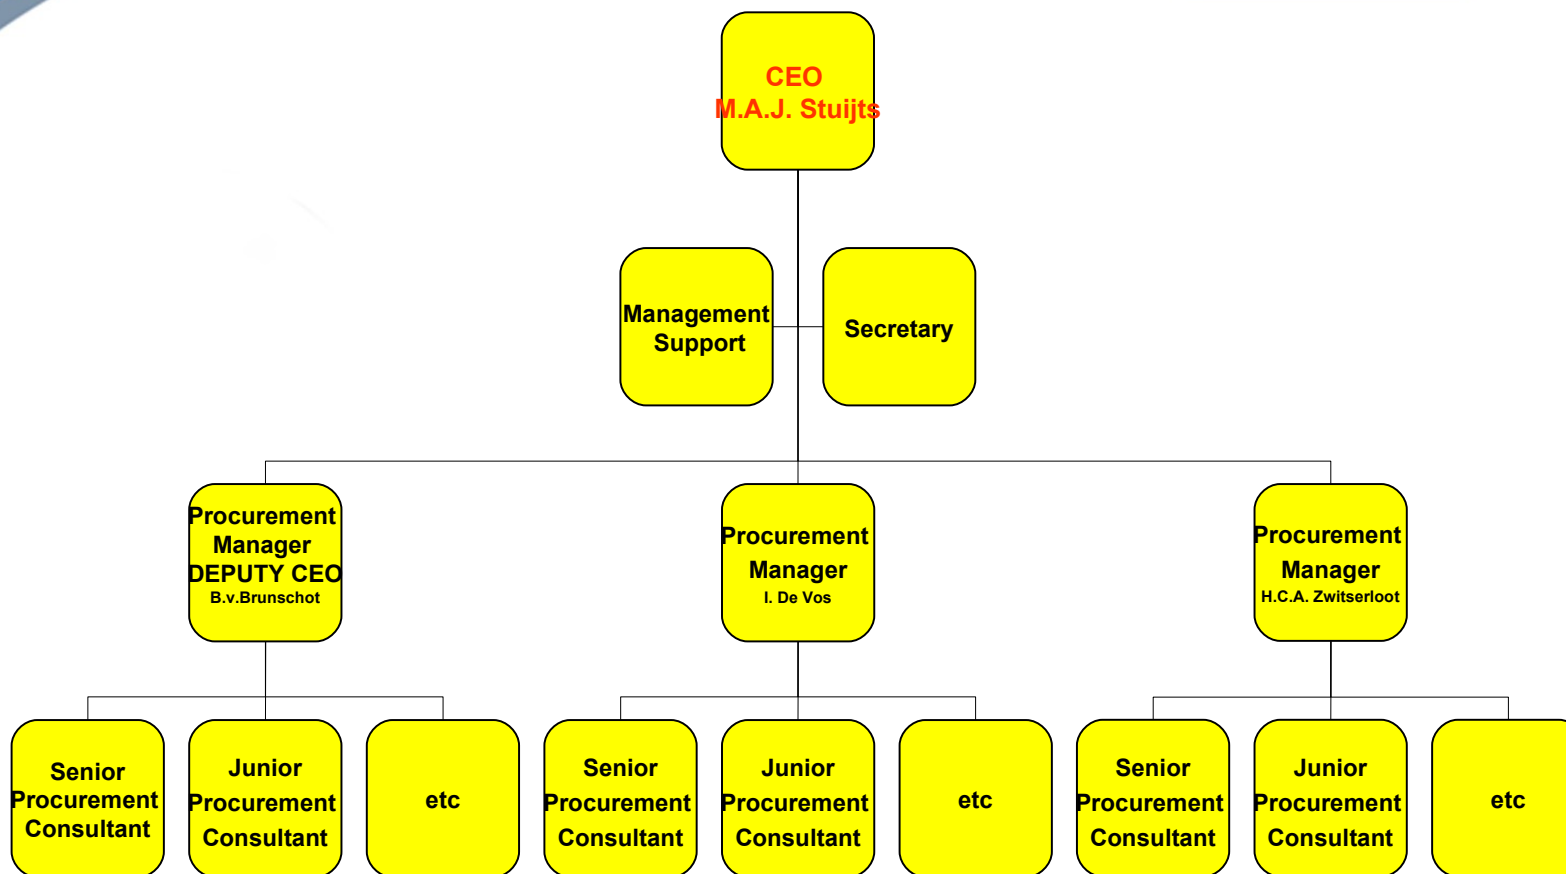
CEO
M.A.J. Stuijts

Management Support

Secretary

Procurement Manager
DEPUTY CEO
B.v.Brunschot

Procurement Manager
I. De Vos

Procurement Manager
H.C.A. Zwitserloot

Senior Procurement Consultant

Junior Procurement Consultant

etc

Senior Procurement Consultant

Junior Procurement Consultant

etc

Senior Procurement Consultant

Junior Procurement Consultant

etc